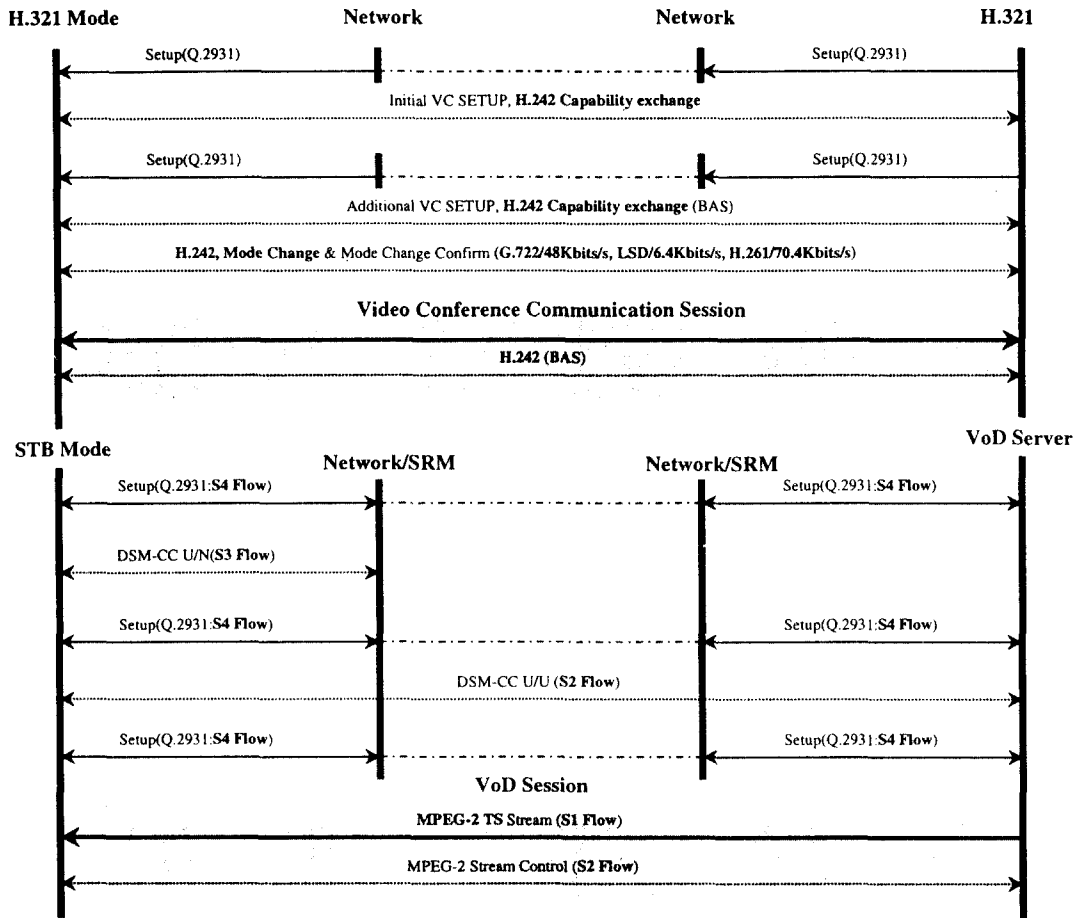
H.321 Mode
Network
Network
H.321

Setup(Q.2931)
Setup(Q.2931)

Initial VC SETUP, H.242 Capability exchange

Setup(Q.2931)
Setup(Q.2931)

Additional VC SETUP, H.242 Capability exchange (BAS)

H.242, Mode Change & Mode Change Confirm (G.722/48Kbits/s, LSD/6.4Kbits/s, H.261/70.4Kbits/s)

Video Conference Communication Session

H.242 (BAS)

STB Mode
VoD Server
Network/SRM
Network/SRM

Setup(Q.2931:S4 Flow)
Setup(Q.2931:S4 Flow)

DSM-CC U/N(S3 Flow)

Setup(Q.2931:S4 Flow)
Setup(Q.2931:S4 Flow)

DSM-CC U/U (S2 Flow)

Setup(Q.2931:S4 Flow)
Setup(Q.2931:S4 Flow)

VoD Session

MPEG-2 TS Stream (S1 Flow)

MPEG-2 Stream Control (S2 Flow)